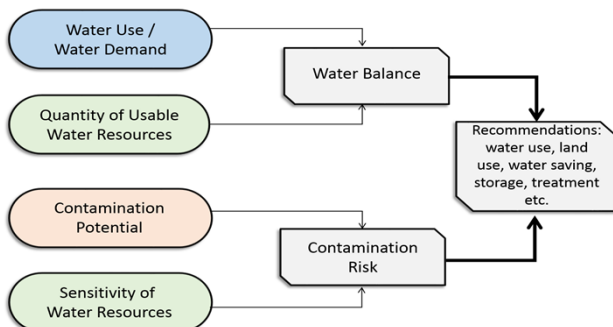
Water Use / Water Demand

Quantity of Usable Water Resources

Water Balance

Recommendations: water use, land use, water saving, storage, treatment etc.

Contamination Potential

Contamination Risk

Sensitivity of Water Resources